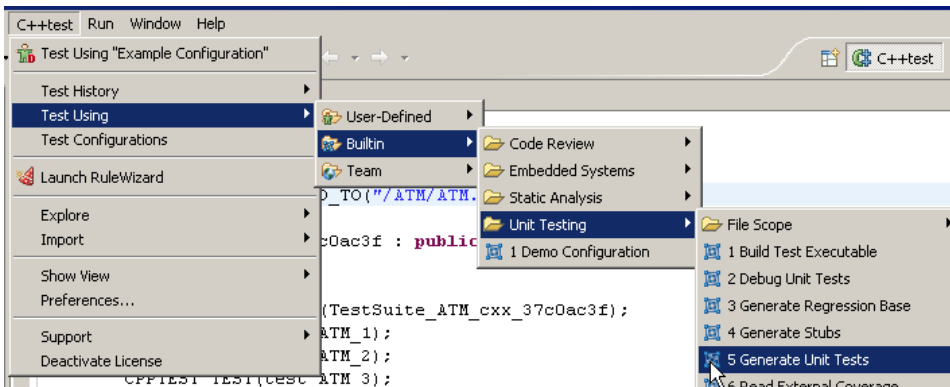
C++test Run Window Help

Test Using "Example Configuration"

Test History

Test Using

Test Configurations

Launch RuleWizard

Explore

Import

Show View

Preferences...

Support

Deactivate License

User-Defined

Builtin

Team

Code Review

Embedded Systems

Static Analysis

Unit Testing

1 Demo Configuration

File Scope

1 Build Test Executable

2 Debug Unit Tests

3 Generate Regression Base

4 Generate Stubs

5 Generate Unit Tests

6 Read External Coverage

C++test

D_TO("/ATM/ATM.

c0ac3f : public

(TestSuite_ATM_cxx_37c0ac3f);

ATM_1);

ATM_2);

CPPTEST_TEST(test_ATM_3);